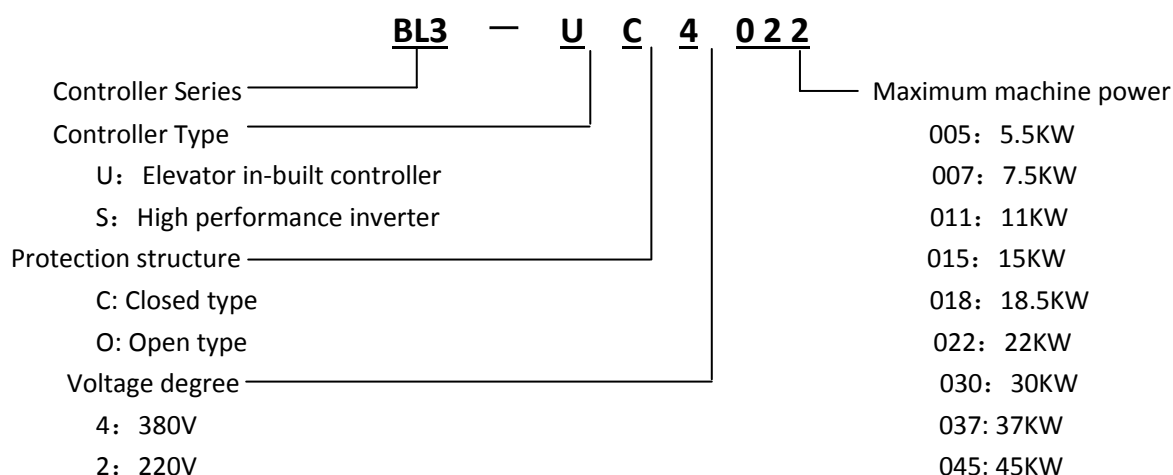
BL3 — U C 4 0 2 2

Controller Series
Controller Type
U：Elevator in-built controller
S：High performance inverter
Protection structure
C: Closed type
O: Open type
Voltage degree
4：380V
2：220V

Maximum machine power
005：5.5KW
007：7.5KW
011：11KW
015：15KW
018：18.5KW
022：22KW
030：30KW
037: 37KW
045: 45KW